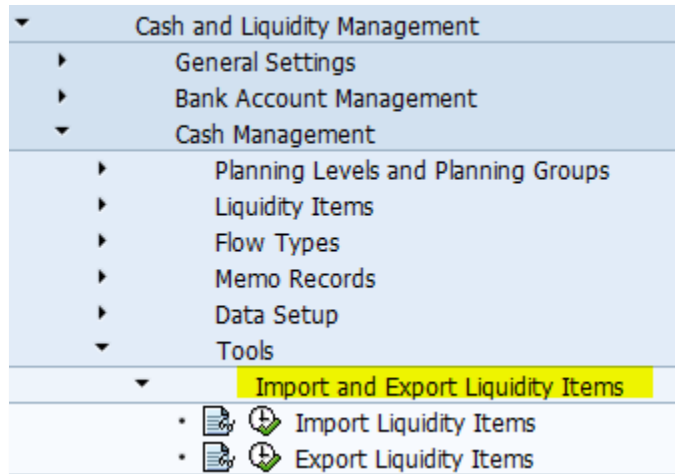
Cash and Liquidity Management
General Settings
Bank Account Management
Cash Management
Planning Levels and Planning Groups
Liquidity Items
Flow Types
Memo Records
Data Setup
Tools
Import and Export Liquidity Items
Import Liquidity Items
Export Liquidity Items